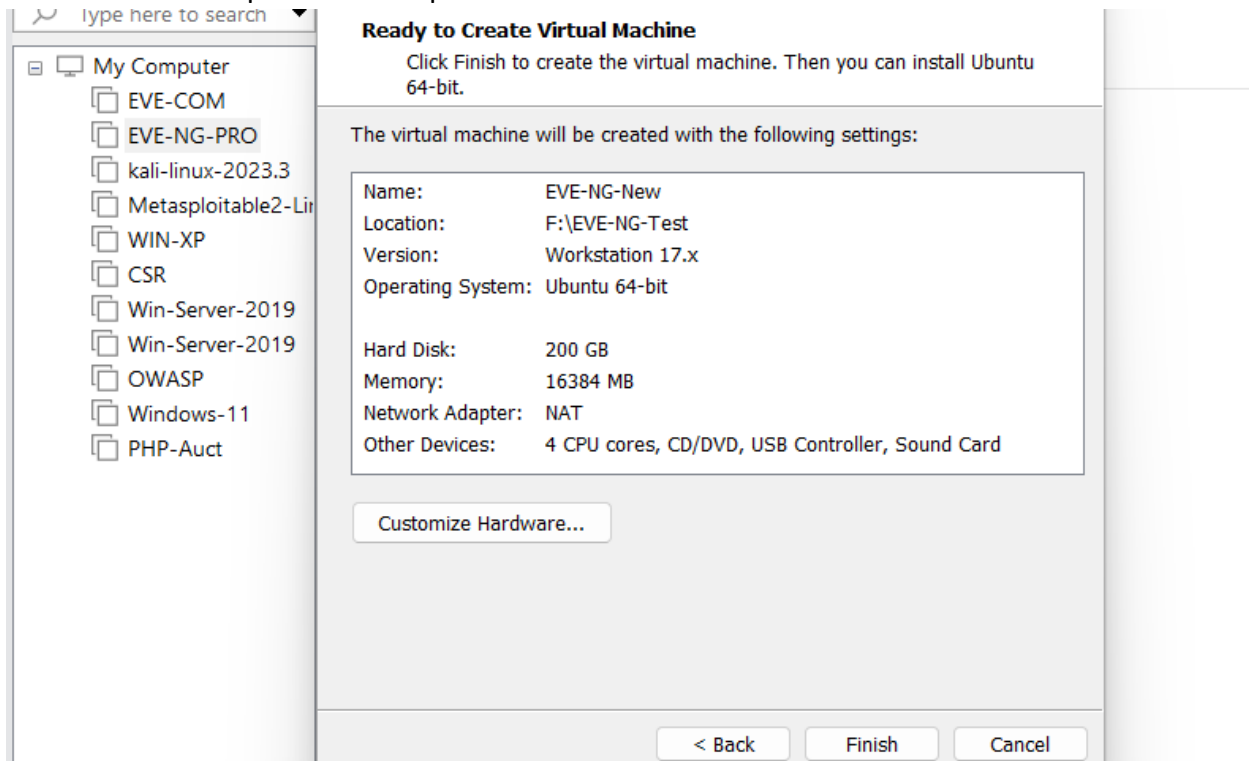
Type here to search

My Computer
EVE-COM
EVE-NG-PRO
kali-linux-2023.3
Metasploitable2-Lir
WIN-XP
CSR
Win-Server-2019
Win-Server-2019
OWASP
Windows-11
PHP-Auct

**Ready to Create Virtual Machine**
Click Finish to create the virtual machine. Then you can install Ubuntu 64-bit.

The virtual machine will be created with the following settings:

| | |
|---|---|
| Name: | EVE-NG-New |
| Location: | F:\EVE-NG-Test |
| Version: | Workstation 17.x |
| Operating System: | Ubuntu 64-bit |
| Hard Disk: | 200 GB |
| Memory: | 16384 MB |
| Network Adapter: | NAT |
| Other Devices: | 4 CPU cores, CD/DVD, USB Controller, Sound Card |

Customize Hardware...

< Back
Finish
Cancel